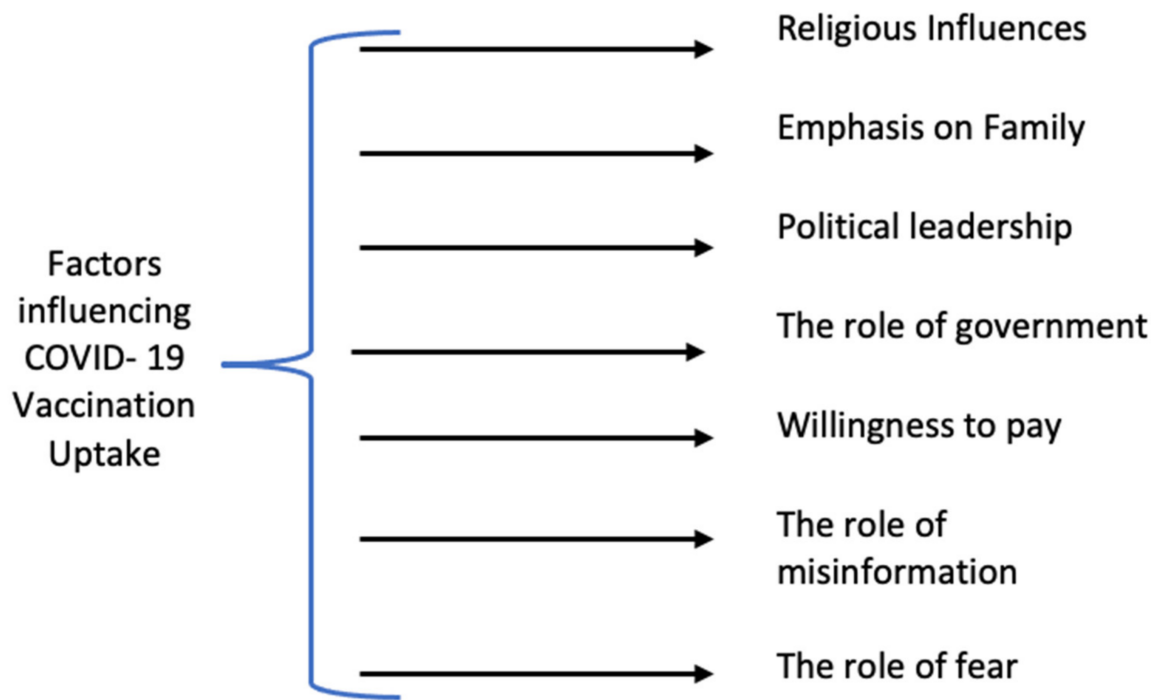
Factors influencing COVID- 19 Vaccination Uptake

Religious Influences

Emphasis on Family

Political leadership

The role of government

Willingness to pay

The role of misinformation

The role of fear